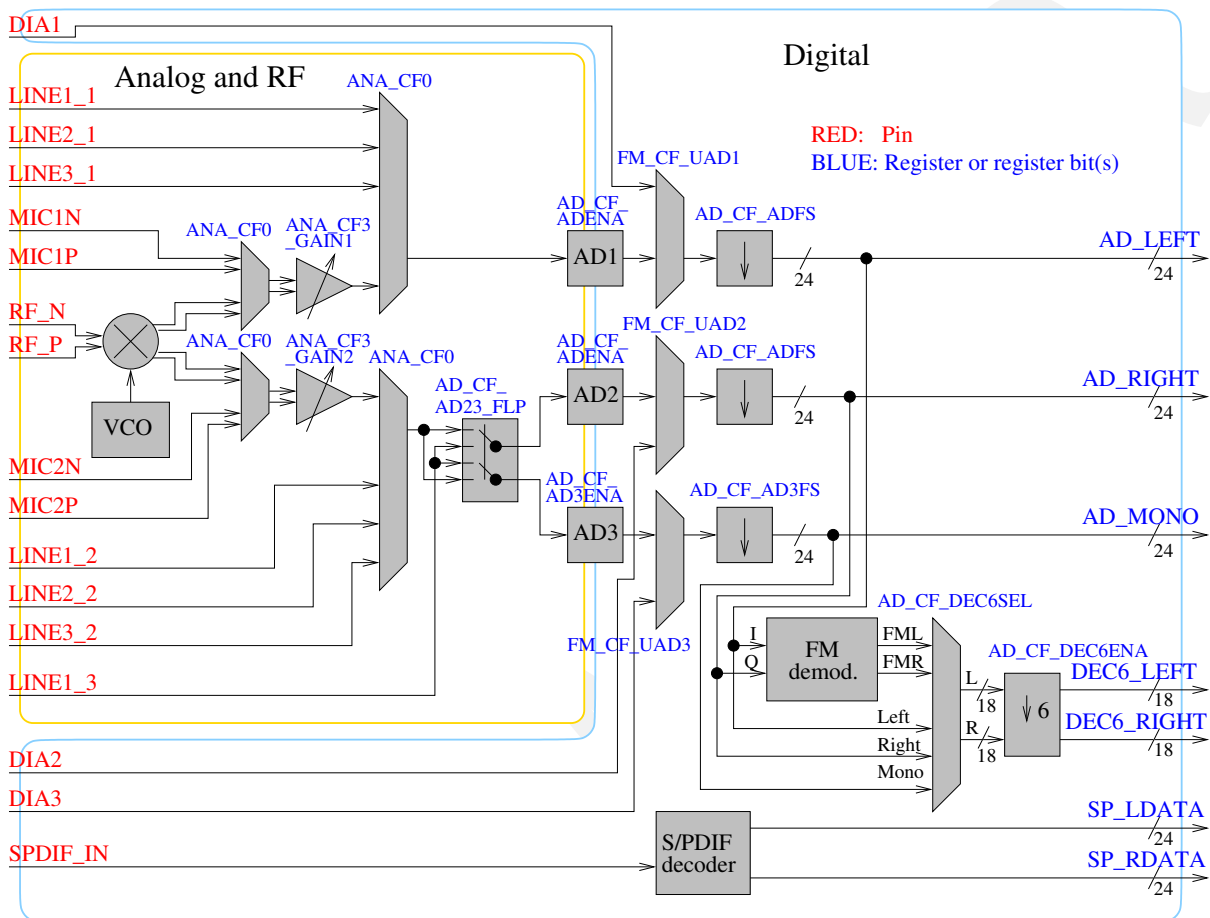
DIA1

Analog and RF

Digital

ANA_CF0

LINE1_1

LINE2_1

LINE3_1

RED: Pin
BLUE: Register or register bit(s)

FM_CF_UAD1

MIC1N

MIC1P

ANA_CF0

ANA_CF3 _GAIN1

AD_CF_ ADENA

AD1

AD_CF_ADFS

24

AD_LEFT

24

RF_N

RF_P

ANA_CF0

ANA_CF3 _GAIN2

ANA_CF0

FM_CF_UAD2

AD_CF_ ADENA

AD_CF_ADFS

AD_RIGHT

24

24

AD_CF_ AD23_FLP

AD2

VCO

MIC2N

MIC2P

AD_CF_ AD3ENA

AD_CF_AD3FS

AD3

24

AD_MONO

24

LINE1_2

LINE2_2

LINE3_2

AD_CF_DEC6SEL

FM_CF_UAD3

I

Q

FM demod.

FML

FMR

AD_CF_DEC6ENA

L

18

DEC6_LEFT

18

LINE1_3

6

Left

R

18

DEC6_RIGHT

18

Right

DIA2

Mono

DIA3

SP_LDATA

24

SPDIF_IN

S/PDIF decoder

SP_RDATA

24